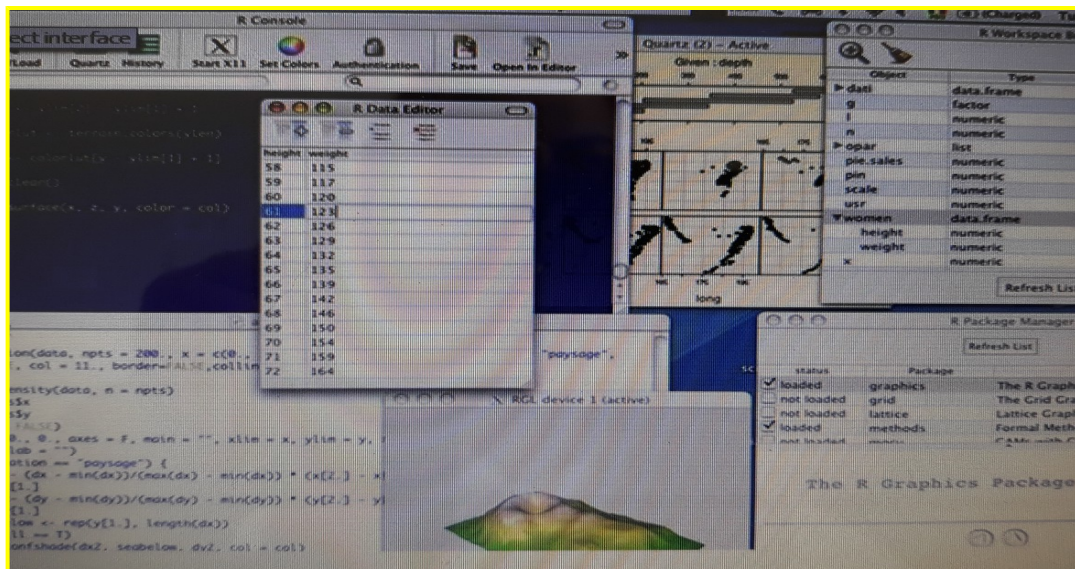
R Console

ect interface

Load Quartz History Start X11 Set Colors Authentication Save Open In Editor

R Data Editor

| height | weight |
|---|---|
| 58 | 115 |
| 59 | 117 |
| 60 | 120 |
| 61 | 123 |
| 62 | 126 |
| 63 | 129 |
| 64 | 132 |
| 65 | 135 |
| 66 | 139 |
| 67 | 142 |
| 68 | 146 |
| 69 | 150 |
| 70 | 154 |
| 71 | 159 |
| 72 | 164 |

Quartz (2) – Active

Given : depth

long

(Charged)

R Workspace B

| Object | Type |
|---|---|
| ▶ dati | data.frame |
| g | factor |
| l | numeric |
| n | numeric |
| ▶ opar | list |
| pie.sales | numeric |
| pin | numeric |
| scale | numeric |
| usr | numeric |
| ▼ women | data.frame |
| height | numeric |
| weight | numeric |
| x | numeric |

Refresh Lis

surface(x, z, y, color = col)

ion(data, npts = 200., x = c(0., "paysage",
, col = 11., border=FALSE,collin
ensity(data, n = npts)
$x
$y
FALSE)
0., 0., axes = F, main = "", xlim = x, ylim = y,
lab = "")
ption == "paysage") {
- (dx - min(dx))/(max(dx) - min(dx)) * (x[2.] - x
1.]
- (dy - min(dy))/(max(dy) - min(dy)) * (y[2.] - y
1.]
low <- rep(y[1.], length(dx))
ll == T)
onfshade(dx2, seabelow, dy2, col = col)

RGL device 1 (active)

R Package Manager

Refresh List

| status | Package | |
|---|---|---|
| loaded | graphics | The R Graph |
| not loaded | grid | The Grid Gra |
| not loaded | lattice | Lattice Grapl |
| loaded | methods | Formal Meth |

The R Graphics Package